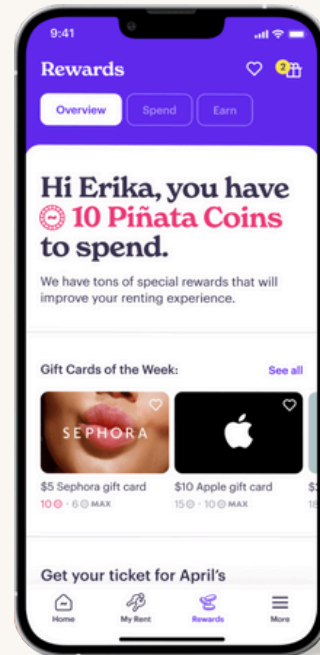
9:41

Rewards

2

Overview

Spend

Earn

Hi Erika, you have 10 Piñata Coins to spend.

We have tons of special rewards that will improve your renting experience.

Gift Cards of the Week:

See all

SEPHORA

$5 Sephora gift card

10 · 6 MAX

$10 Apple gift card

15 · 10 MAX

Get your ticket for April's

Home

My Rent

Rewards

More